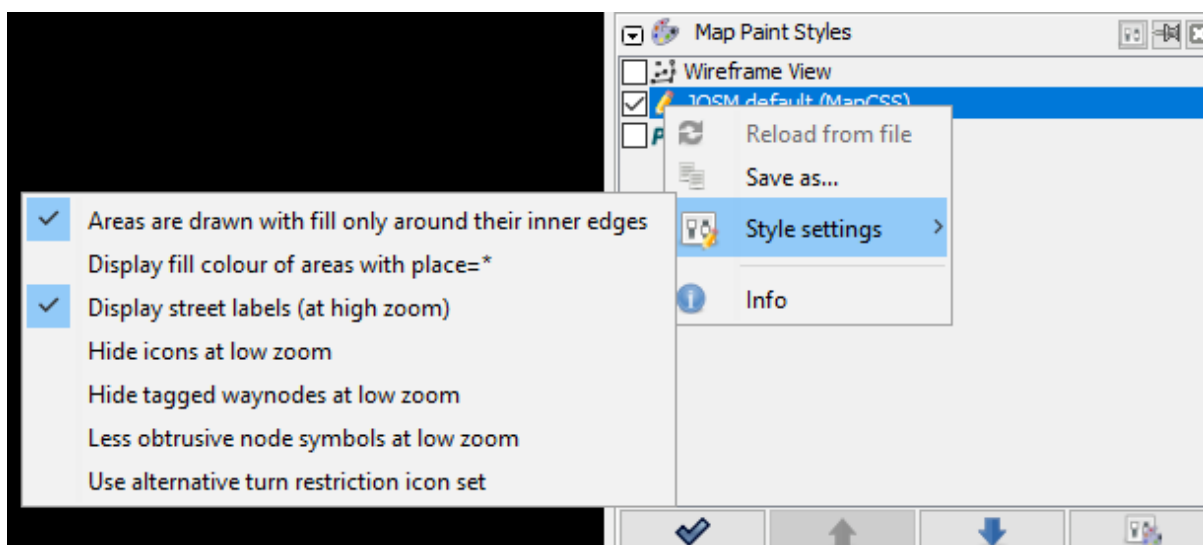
Map Paint Styles

Wireframe View

JOSM default (MapCSS)

Reload from file

Save as...

Style settings

Info

Areas are drawn with fill only around their inner edges

Display fill colour of areas with place=*

Display street labels (at high zoom)

Hide icons at low zoom

Hide tagged waynodes at low zoom

Less obtrusive node symbols at low zoom

Use alternative turn restriction icon set